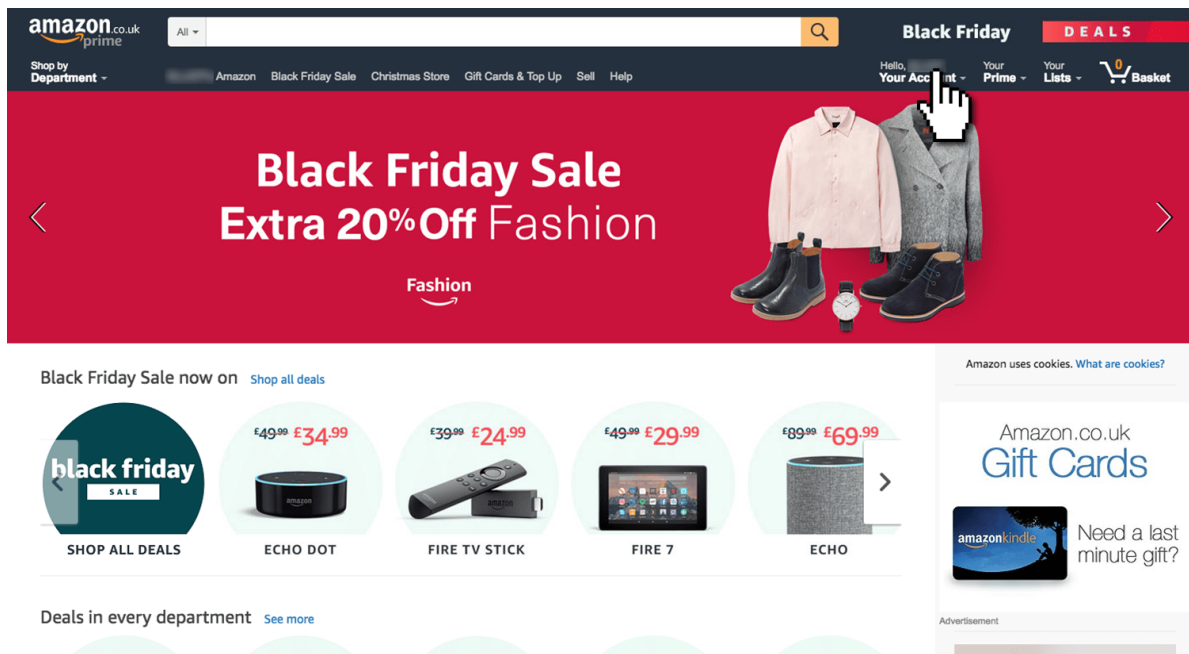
amazon.co.uk prime

All

Black Friday DEALS

Shop by Department

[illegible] Amazon Black Friday Sale Christmas Store Gift Cards & Top Up Sell Help

Hello, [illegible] Your Account

Your Prime

Your Lists

0 Basket

Black Friday Sale
Extra 20% Off Fashion

Fashion

Black Friday Sale now on Shop all deals

black friday SALE

SHOP ALL DEALS

£49.99 £34.99

amazon

ECHO DOT

£39.99 £24.99

FIRE TV STICK

£49.99 £29.99

FIRE 7

£89.99 £69.99

ECHO

Deals in every department See more

Amazon uses cookies. What are cookies?

Amazon.co.uk Gift Cards

amazonkindle

Need a last minute gift?

Advertisement